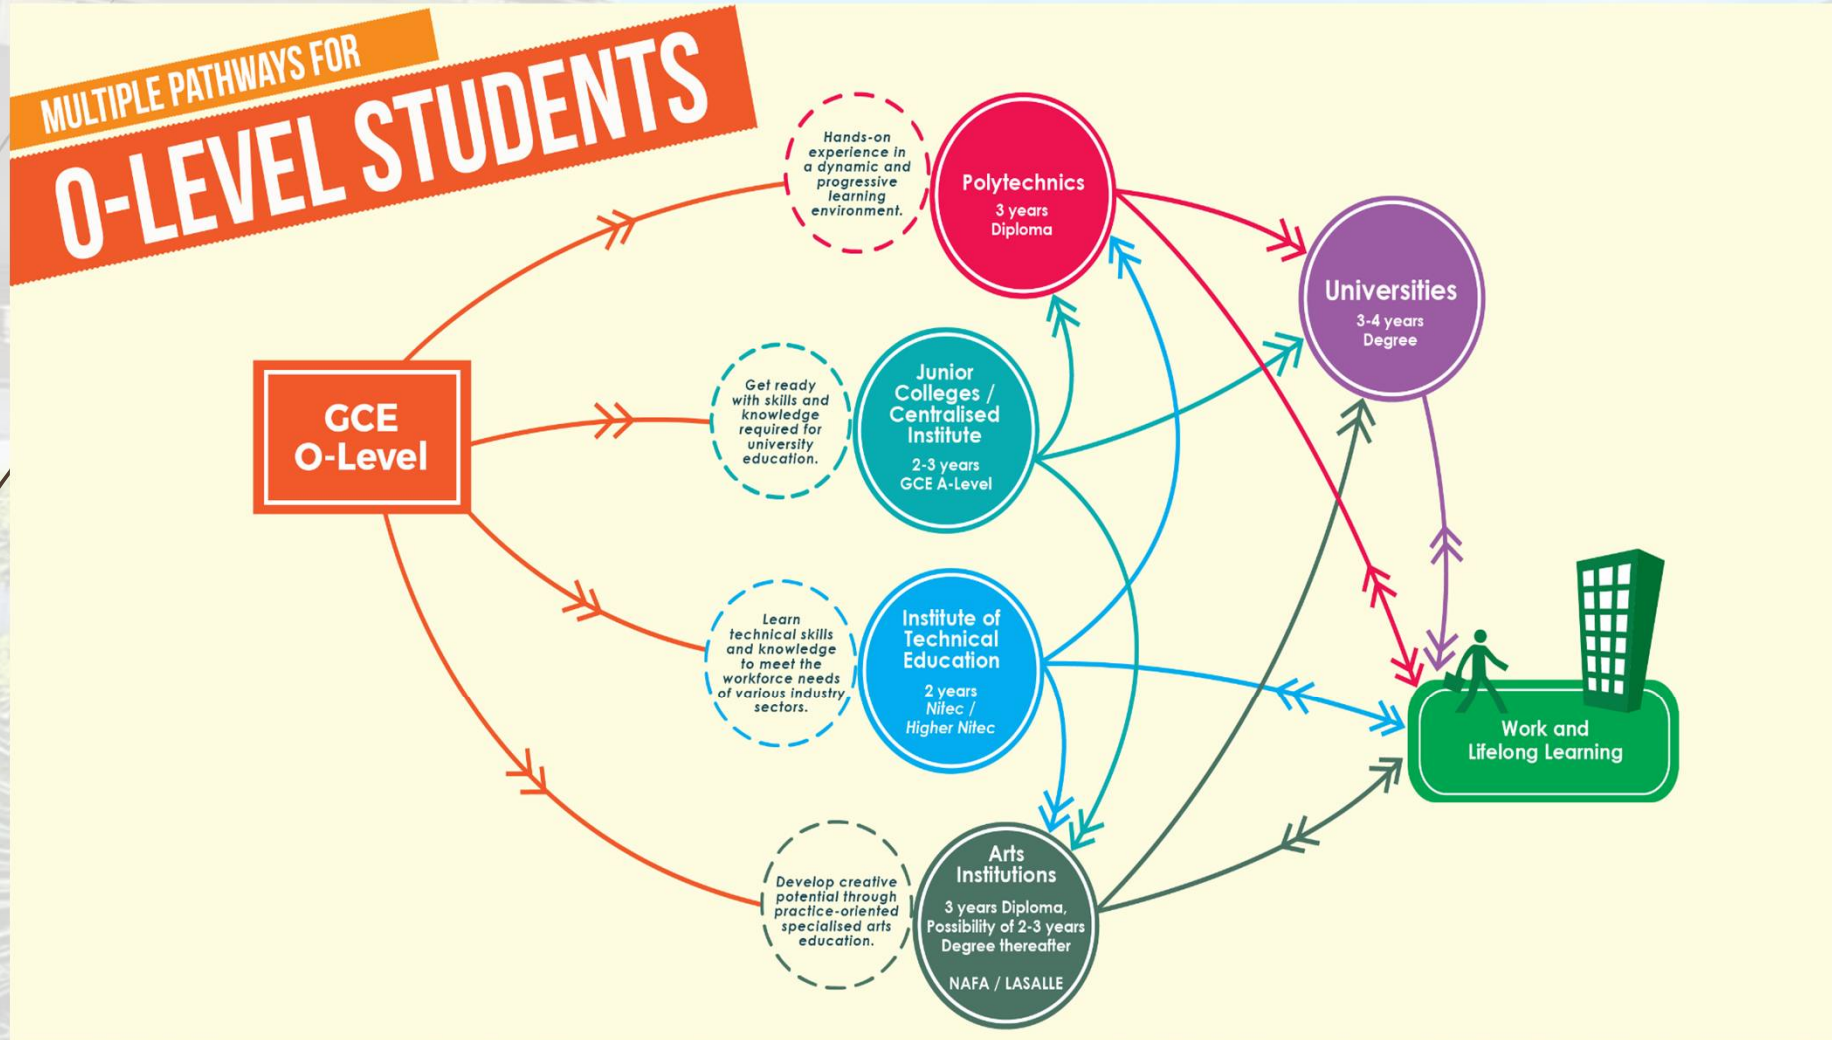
MULTIPLE PATHWAYS FOR
O-LEVEL STUDENTS

GCE O-Level

Hands-on experience in a dynamic and progressive learning environment.

Polytechnics
3 years
Diploma

Get ready with skills and knowledge required for university education.

Junior Colleges / Centralised Institute
2-3 years
GCE A-Level

Learn technical skills and knowledge to meet the workforce needs of various industry sectors.

Institute of Technical Education
2 years
Nitec / Higher Nitec

Develop creative potential through practice-oriented specialised arts education.

Arts Institutions
3 years Diploma, Possibility of 2-3 years Degree thereafter
NAFA / LASALLE

Universities
3-4 years
Degree

Work and Lifelong Learning